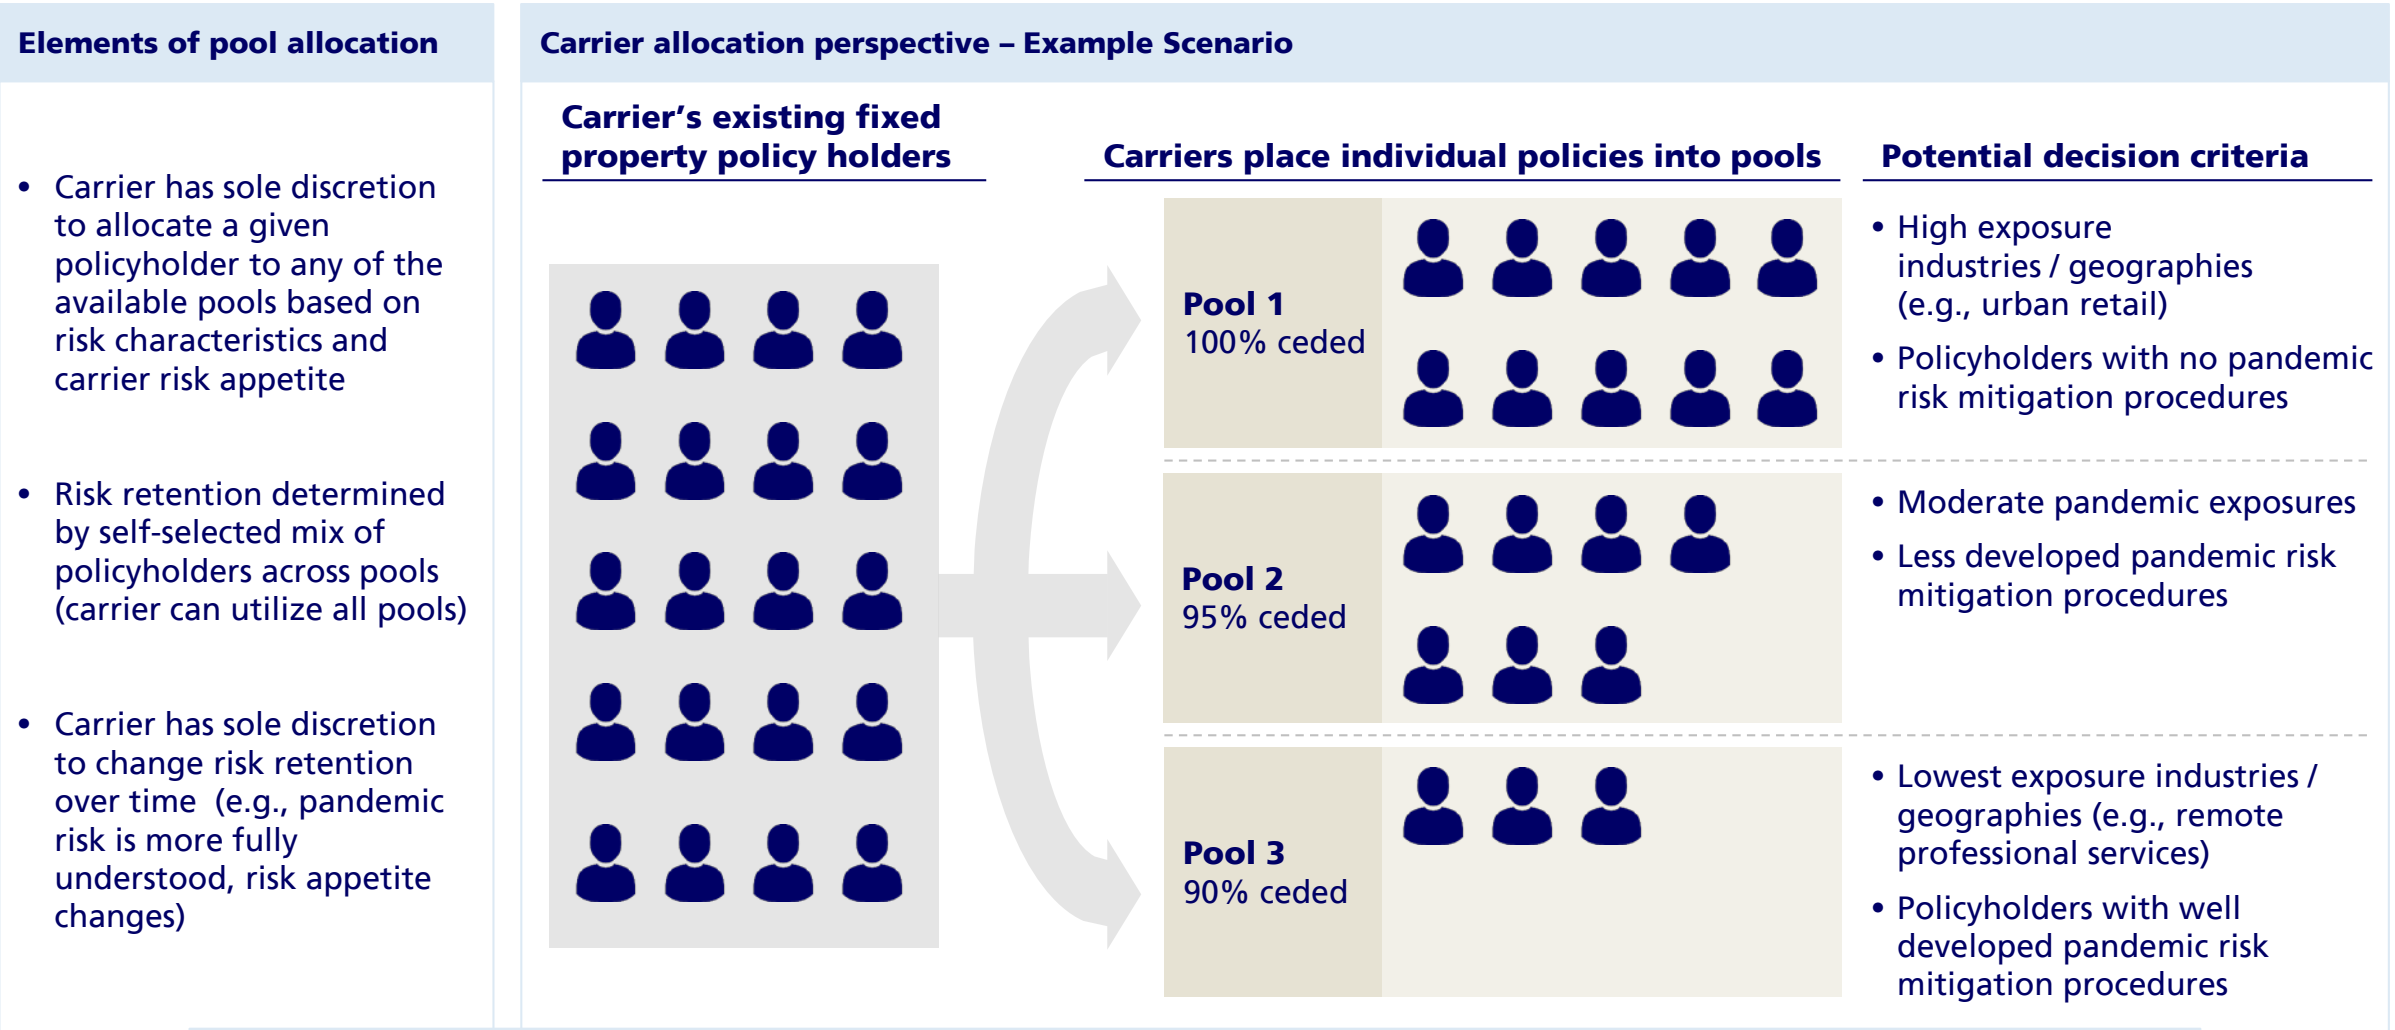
Elements of pool allocation

- Carrier has sole discretion to allocate a given policyholder to any of the available pools based on risk characteristics and carrier risk appetite
- Risk retention determined by self-selected mix of policyholders across pools (carrier can utilize all pools)
- Carrier has sole discretion to change risk retention over time (e.g., pandemic risk is more fully understood, risk appetite changes)

Carrier allocation perspective – Example Scenario

Carrier's existing fixed property policy holders

Carriers place individual policies into pools

Potential decision criteria

Pool 1
100% ceded

- High exposure industries / geographies (e.g., urban retail)
- Policyholders with no pandemic risk mitigation procedures

Pool 2
95% ceded

- Moderate pandemic exposures
- Less developed pandemic risk mitigation procedures

Pool 3
90% ceded

- Lowest exposure industries / geographies (e.g., remote professional services)
- Policyholders with well developed pandemic risk mitigation procedures